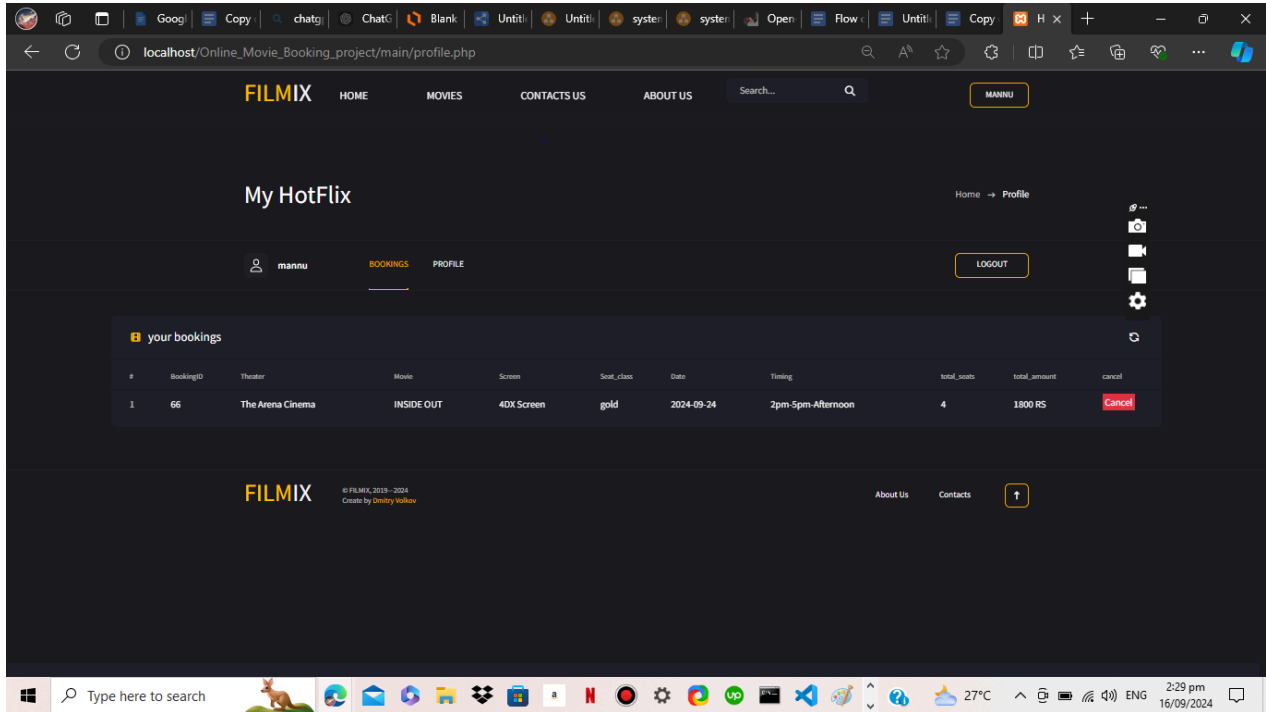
Googl | Copy | chatg | ChatG | Blank | Untitl | Untitl | systen | systen | Open | Flow | Untitl | Copy | H ×

localhost/Online_Movie_Booking_project/main/profile.php

FILMIX HOME MOVIES CONTACTS US ABOUT US Search... MANNU

My HotFlix

Home → Profile

mannu BOOKINGS PROFILE LOGOUT

your bookings

| # | BookingID | Theater | Movie | Screen | Seat_class | Date | Timing | total_seats | total_amount | cancel |
|---|---|---|---|---|---|---|---|---|---|---|
| 1 | 66 | The Arena Cinema | INSIDE OUT | 4DX Screen | gold | 2024-09-24 | 2pm-5pm-Afternoon | 4 | 1800 RS | Cancel |

FILMIX © FILMIX, 2019—2024 Create by Dmitry Volkov

About Us Contacts

Type here to search

27°C ENG 2:29 pm 16/09/2024